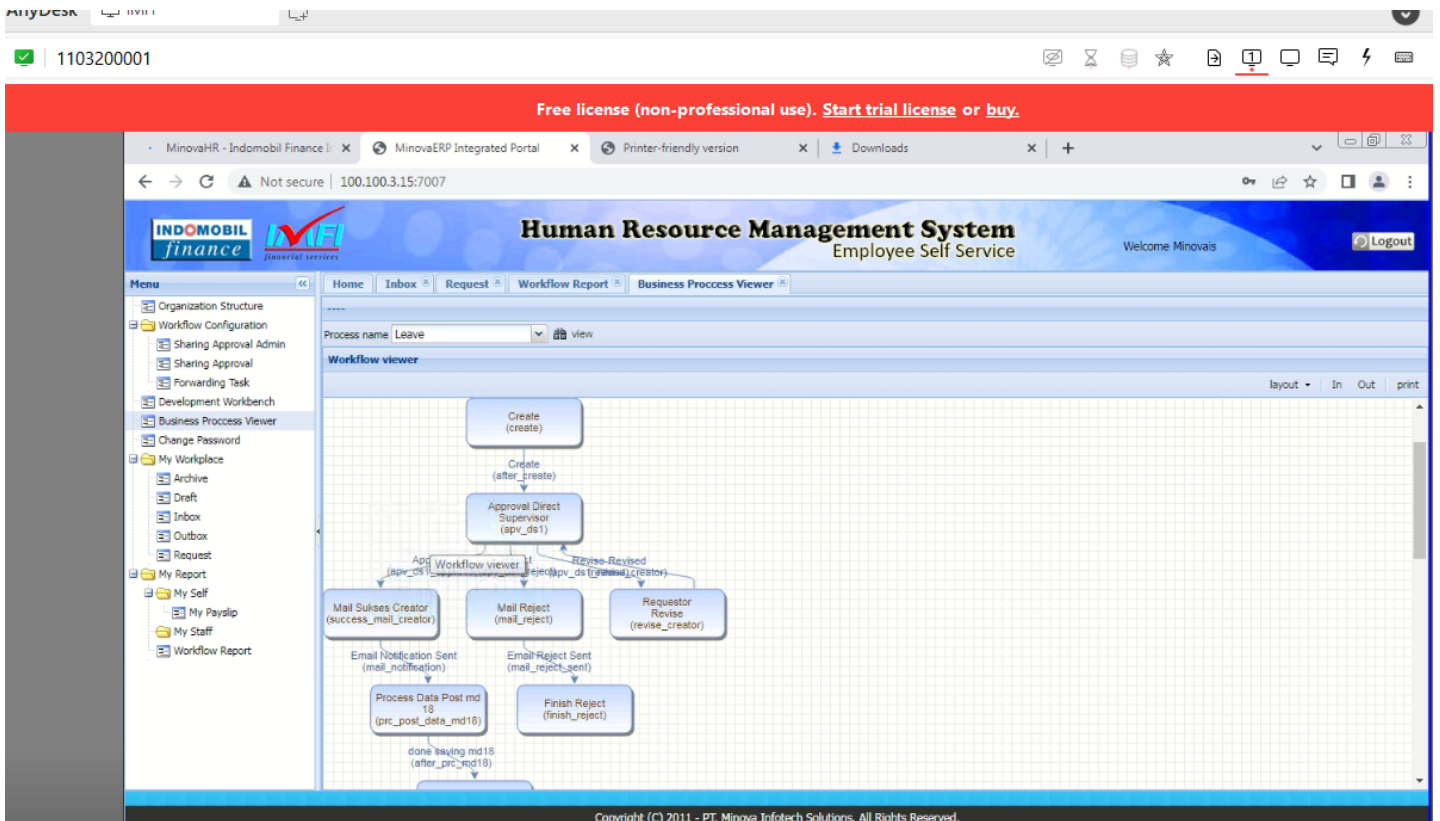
AnyDesk

1103200001

Free license (non-professional use). Start trial license or buy.

MinovaHR - Indomobil Finance I ×   MinovaERP Integrated Portal ×   Printer-friendly version ×   Downloads ×   +

Not secure | 100.100.3.15:7007

INDOMOBIL finance   IMFI financial services

Human Resource Management System
Employee Self Service

Welcome Minovais

Logout

Menu

Organization Structure
Workflow Configuration
Sharing Approval Admin
Sharing Approval
Forwarding Task
Development Workbench
Business Proccess Viewer
Change Password
My Workplace
Archive
Draft
Inbox
Outbox
Request
My Report
My Self
My Payslip
My Staff
Workflow Report

Home | Inbox | Request | Workflow Report | Business Proccess Viewer

----

Process name Leave   view

Workflow viewer

layout | In | Out | print

Create
(create)

Create
(after_create)

Approval Direct Supervisor
(apv_ds1)

App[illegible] (apv_ds1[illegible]   Workflow viewer   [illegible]Reject(apv_ds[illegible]   Revise Revised (revise_creator)

Mail Sukses Creator
(success_mail_creator)

Mail Reject
(mail_reject)

Requestor Revise
(revise_creator)

Email Notification Sent
(mail_notification)

Email Reject Sent
(mail_reject_sent)

Process Data Post md 18
(prc_post_data_md18)

Finish Reject
(finish_reject)

done saving md18
(after_prc_md18)

Copyright (C) 2011 - PT. Minova Infotech Solutions. All Rights Reserved.